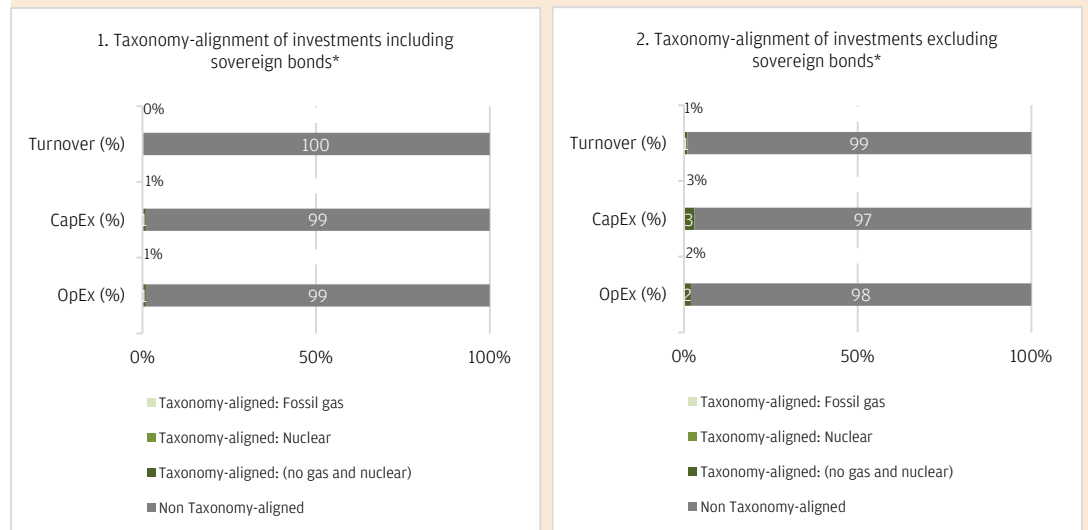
1. Taxonomy-alignment of investments including sovereign bonds*

0%

Turnover (%) 100

1%

CapEx (%) 1 99

1%

OpEx (%) 1 99

0% 50% 100%

Taxonomy-aligned: Fossil gas

Taxonomy-aligned: Nuclear

Taxonomy-aligned: (no gas and nuclear)

Non Taxonomy-aligned

2. Taxonomy-alignment of investments excluding sovereign bonds*

1%

Turnover (%) 1 99

3%

CapEx (%) 3 97

2%

OpEx (%) 2 98

0% 50% 100%

Taxonomy-aligned: Fossil gas

Taxonomy-aligned: Nuclear

Taxonomy-aligned: (no gas and nuclear)

Non Taxonomy-aligned